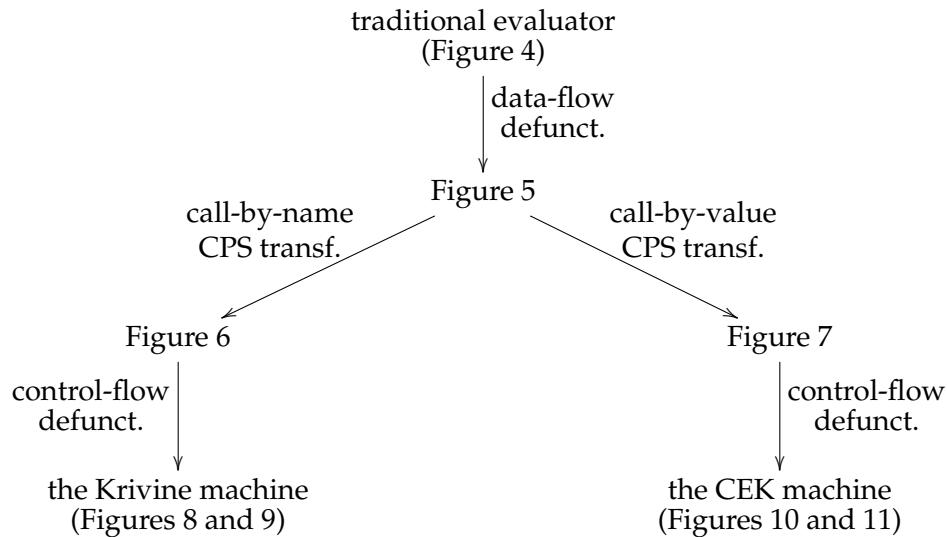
traditional evaluator
(Figure 4)

data-flow
defunct.

Figure 5

call-by-name
CPS transf.

call-by-value
CPS transf.

Figure 6

Figure 7

control-flow
defunct.

control-flow
defunct.

the Krivine machine
(Figures 8 and 9)

the CEK machine
(Figures 10 and 11)